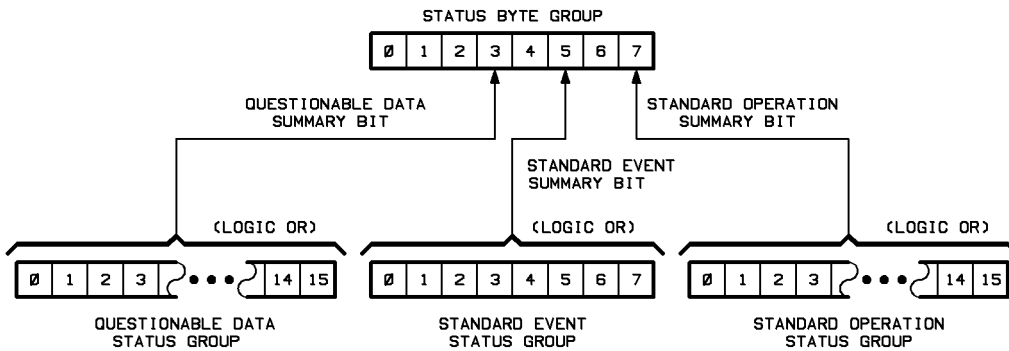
STATUS BYTE GROUP

| Ø | 1 | 2 | 3 | 4 | 5 | 6 | 7 |
|---|---|---|---|---|---|---|---|

QUESTIONABLE DATA SUMMARY BIT

STANDARD OPERATION SUMMARY BIT

STANDARD EVENT SUMMARY BIT

(LOGIC OR)

(LOGIC OR)

(LOGIC OR)

| Ø | 1 | 2 | 3 | ••• | 14 | 15 |
|---|---|---|---|---|---|---|

QUESTIONABLE DATA STATUS GROUP

| Ø | 1 | 2 | 3 | 4 | 5 | 6 | 7 |
|---|---|---|---|---|---|---|---|

STANDARD EVENT STATUS GROUP

| Ø | 1 | 2 | 3 | ••• | 14 | 15 |
|---|---|---|---|---|---|---|

STANDARD OPERATION STATUS GROUP